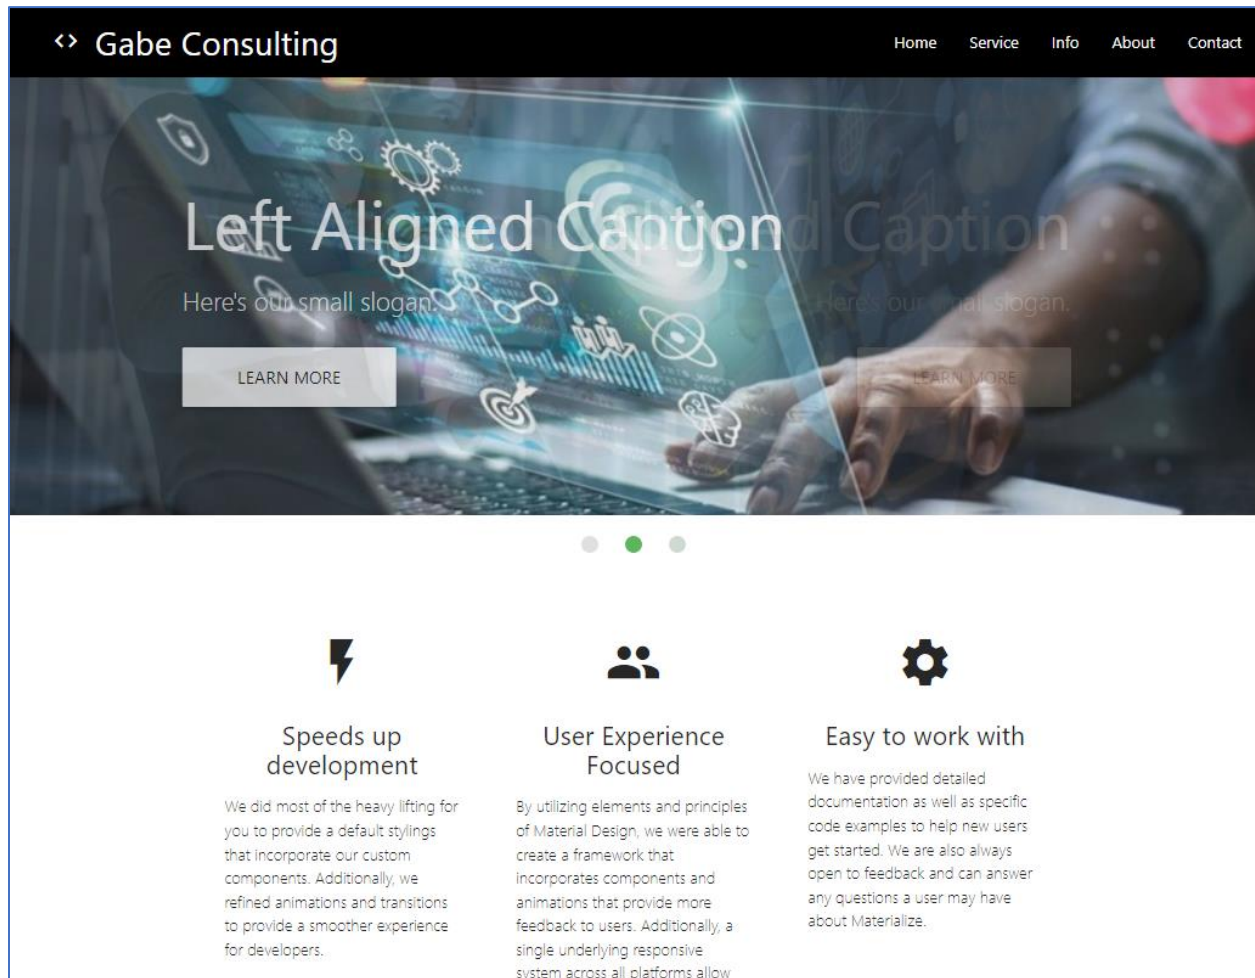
<> Gabe Consulting

Home Service Info About Contact

Left Aligned Caption

Here's our small slogan.

LEARN MORE

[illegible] Caption

Here's our small slogan.

LEARN MORE

Speeds up development

We did most of the heavy lifting for you to provide a default stylings that incorporate our custom components. Additionally, we refined animations and transitions to provide a smoother experience for developers.

User Experience Focused

By utilizing elements and principles of Material Design, we were able to create a framework that incorporates components and animations that provide more feedback to users. Additionally, a single underlying responsive system across all platforms allow

Easy to work with

We have provided detailed documentation as well as specific code examples to help new users get started. We are also always open to feedback and can answer any questions a user may have about Materialize.